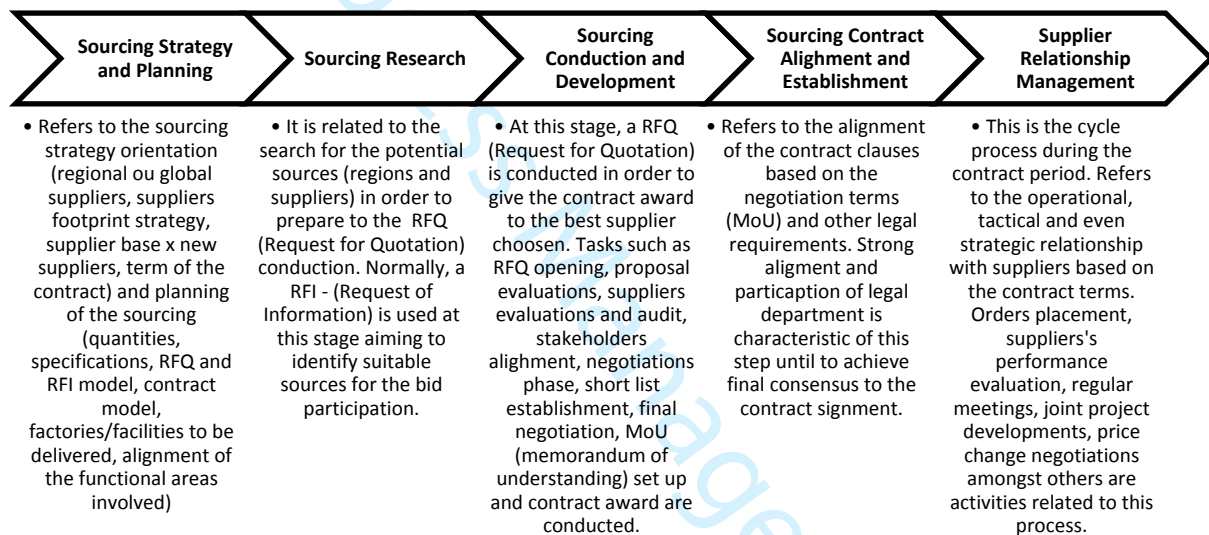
Sourcing Strategy and Planning

Sourcing Research

Sourcing Conduction and Development

Sourcing Contract Alighment and Establishment

Supplier Relationship Management

• Refers to the sourcing strategy orientation (regional ou global suppliers, suppliers footprint strategy, supplier base x new suppliers, term of the contract) and planning of the sourcing (quantities, specifications, RFQ and RFI model, contract model, factories/facilities to be delivered, alignment of the functional areas involved)

• It is related to the search for the potential sources (regions and suppliers) in order to prepare to the RFQ (Request for Quotation) conduction. Normally, a RFI - (Request of Information) is used at this stage aiming to identify suitable sources for the bid participation.

• At this stage, a RFQ (Request for Quotation) is conducted in order to give the contract award to the best supplier choosen. Tasks such as RFQ opening, proposal evaluations, suppliers evaluations and audit, stakeholders alighment, negotiations phase, short list establishment, final negotiation, MoU (memorandum of understanding) set up and contract award are conducted.

• Refers to the alignment of the contract clauses based on the negotiation terms (MoU) and other legal requirements. Strong aligment and particaption of legal department is characteristic of this step until to achieve final consensus to the contract signment.

• This is the cycle process during the contract period. Refers to the operational, tactical and even strategic relationship with suppliers based on the contract terms. Orders placement, suppliers's performance evaluation, regular meetings, joint project developments, price change negotiations amongst others are activities related to this process.